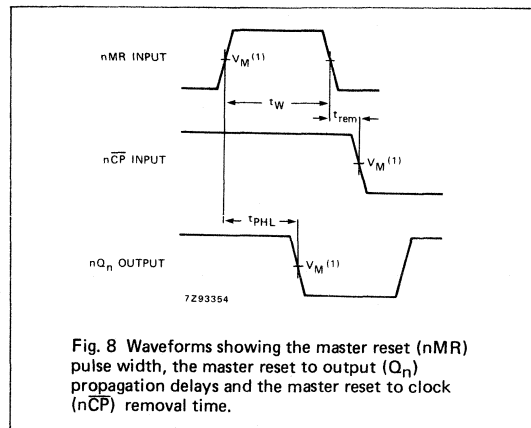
nMR INPUT

$V_M$ $^{(1)}$

$t_W$

$t_{rem}$

n$\overline{CP}$ INPUT

$V_M$ $^{(1)}$

$t_{PHL}$

n$Q_n$ OUTPUT

$V_M$ $^{(1)}$

7Z93354

Fig. 8 Waveforms showing the master reset (nMR) pulse width, the master reset to output ($Q_n$) propagation delays and the master reset to clock (n$\overline{CP}$) removal time.